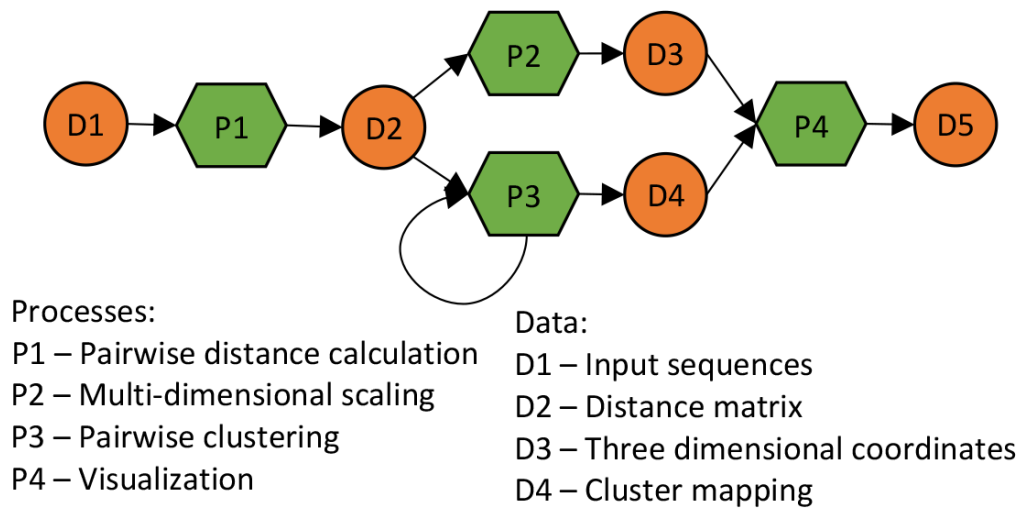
D1

P1

D2

P2

D3

P3

D4

P4

D5

Processes:
P1 – Pairwise distance calculation
P2 – Multi-dimensional scaling
P3 – Pairwise clustering
P4 – Visualization

Data:
D1 – Input sequences
D2 – Distance matrix
D3 – Three dimensional coordinates
D4 – Cluster mapping